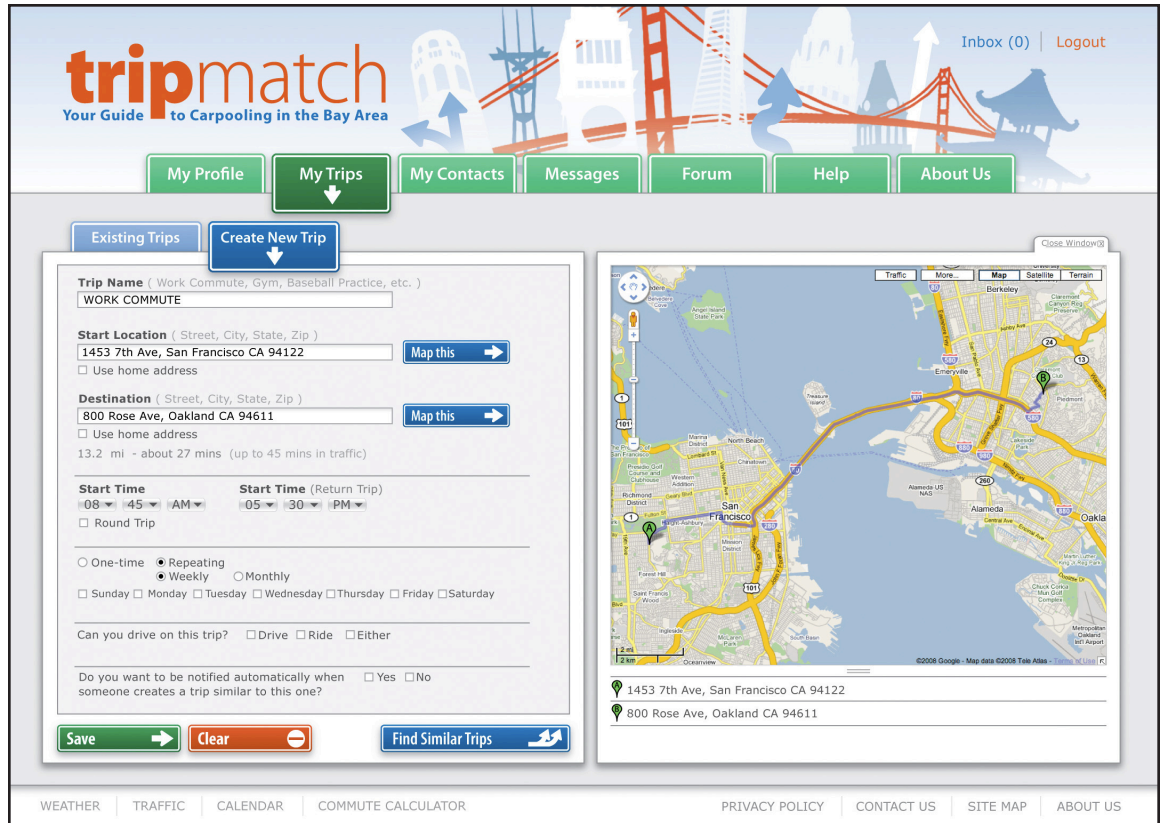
tripmatch
Your Guide to Carpooling in the Bay Area

Inbox (0) | Logout

My Profile | My Trips | My Contacts | Messages | Forum | Help | About Us

Existing Trips | Create New Trip

Trip Name ( Work Commute, Gym, Baseball Practice, etc. )
WORK COMMUTE

Start Location ( Street, City, State, Zip )
1453 7th Ave, San Francisco CA 94122
Map this
☐ Use home address

Destination ( Street, City, State, Zip )
800 Rose Ave, Oakland CA 94611
Map this
☐ Use home address

13.2 mi - about 27 mins (up to 45 mins in traffic)

Start Time
08 45 AM
☐ Round Trip

Start Time (Return Trip)
05 30 PM

○ One-time ● Repeating
● Weekly ○ Monthly
☐ Sunday ☐ Monday ☐ Tuesday ☐ Wednesday ☐ Thursday ☐ Friday ☐ Saturday

Can you drive on this trip? ☐ Drive ☐ Ride ☐ Either

Do you want to be notified automatically when someone creates a trip similar to this one? ☐ Yes ☐ No

Save | Clear | Find Similar Trips

Close Window

Traffic | More... | Map | Satellite | Terrain

Berkeley
Emeryville
Piedmont
Treasure Island
North Beach
Chinatown
San Francisco
Mission District
Alameda
Alameda US NAS
Oakland
Forest Hill
2 mi
2 km
©2008 Google - Map data ©2008 Tele Atlas - Terms of Use

A 1453 7th Ave, San Francisco CA 94122
B 800 Rose Ave, Oakland CA 94611

WEATHER | TRAFFIC | CALENDAR | COMMUTE CALCULATOR | PRIVACY POLICY | CONTACT US | SITE MAP | ABOUT US